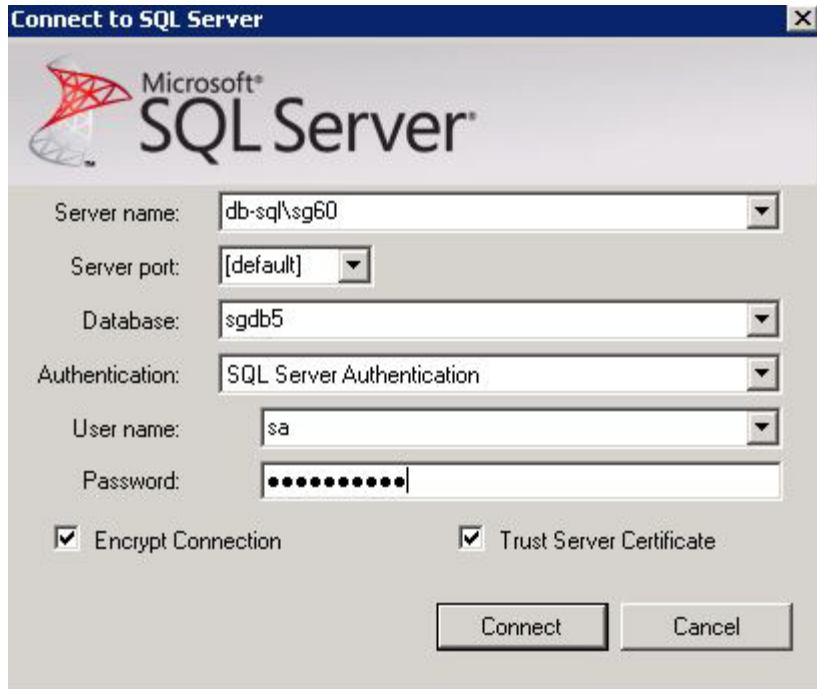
Connect to SQL Server

Microsoft®
SQL Server®

Server name: db-sql\sg60
Server port: [default]
Database: sgdb5
Authentication: SQL Server Authentication
User name: sa
Password: ●●●●●●●●●●●

Encrypt Connection
Trust Server Certificate

Connect
Cancel